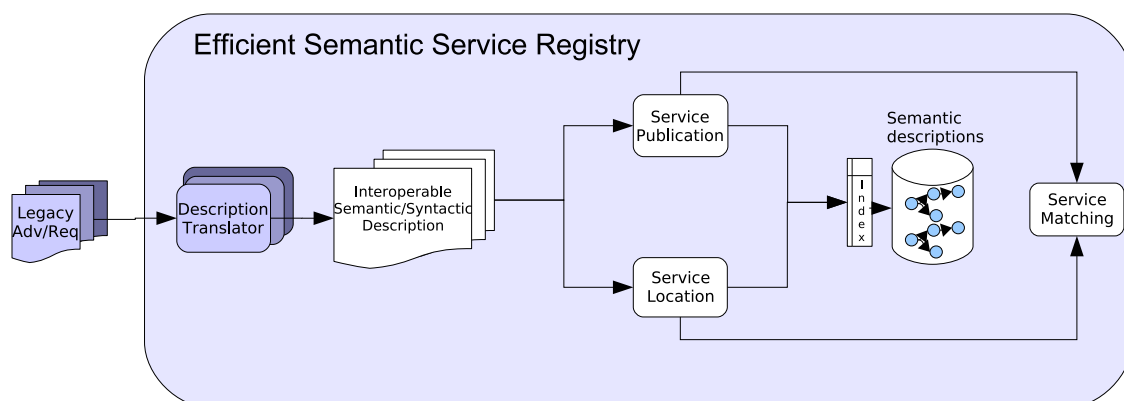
Efficient Semantic Service Registry

Legacy Adv/Req

Description Translator

Interoperable Semantic/Syntactic Description

Service Publication

Service Location

Index

Semantic descriptions

Service Matching